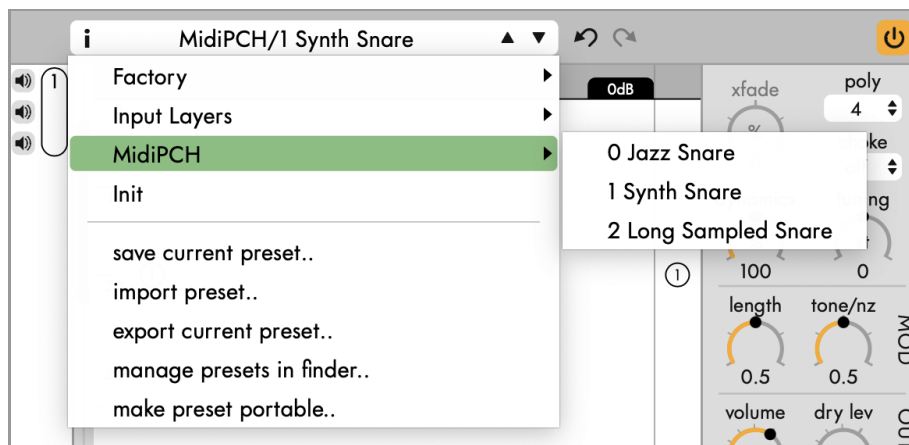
i MidiPCH/1 Synth Snare ▲ ▼

1

0dB

xfade

poly

4

Factory

Input Layers

MidiPCH

Init

0 Jazz Snare

1 Synth Snare

2 Long Sampled Snare

save current preset..

import preset..

export current preset..

manage presets in finder..

make preset portable..

100

0

1

length

tone/nz

0.5

0.5

MOD

volume

dry lev